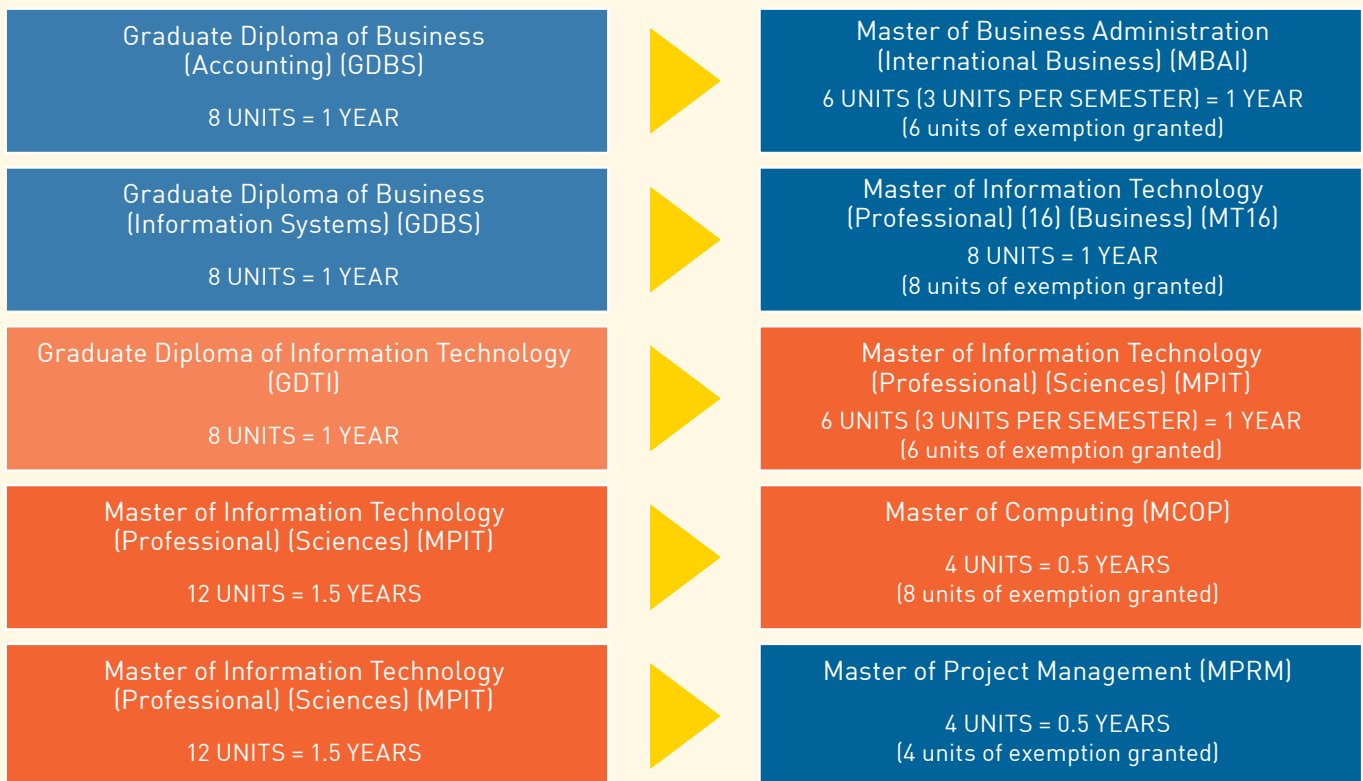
Graduate Diploma of Business (Accounting) (GDBS)

8 UNITS = 1 YEAR

Master of Business Administration (International Business) (MBAI)

6 UNITS (3 UNITS PER SEMESTER) = 1 YEAR
(6 units of exemption granted)

Graduate Diploma of Business (Information Systems) (GDBS)

8 UNITS = 1 YEAR

Master of Information Technology (Professional) (16) (Business) (MT16)

8 UNITS = 1 YEAR
(8 units of exemption granted)

Graduate Diploma of Information Technology (GDTI)

8 UNITS = 1 YEAR

Master of Information Technology (Professional) (Sciences) (MPIT)

6 UNITS (3 UNITS PER SEMESTER) = 1 YEAR
(6 units of exemption granted)

Master of Information Technology (Professional) (Sciences) (MPIT)

12 UNITS = 1.5 YEARS

Master of Computing (MCOP)

4 UNITS = 0.5 YEARS
(8 units of exemption granted)

Master of Information Technology (Professional) (Sciences) (MPIT)

12 UNITS = 1.5 YEARS

Master of Project Management (MPRM)

4 UNITS = 0.5 YEARS
(4 units of exemption granted)